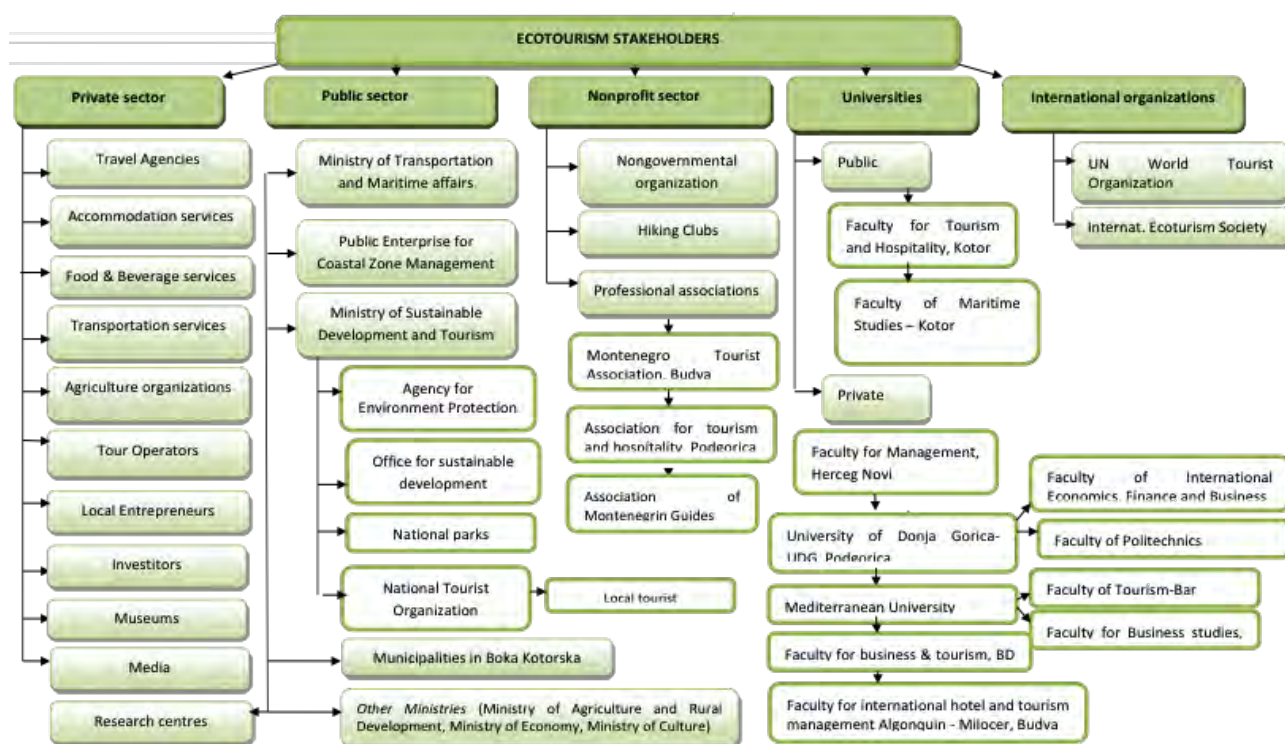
ECOTOURISM STAKEHOLDERS

Private sector

Travel Agencies

Accommodation services

Food & Beverage services

Transportation services

Agriculture organizations

Tour Operators

Local Entrepreneurs

Investitors

Museums

Media

Research centres

Public sector

Ministry of Transportation and Maritime affairs

Public Enterprise for Coastal Zone Management

Ministry of Sustainable Development and Tourism

Agency for Environment Protection

Office for sustainable development

National parks

National Tourist Organization

Local tourist

Municipalities in Boka Kotorska

*Other Ministries* (Ministry of Agriculture and Rural Development, Ministry of Economy, Ministry of Culture)

Nonprofit sector

Nongovernmental organization

Hiking Clubs

Professional associations

Montenegro Tourist Association, Budva

Association for tourism and hospitality, Podgorica

Association of Montenegrin Guides

Universities

Public

Faculty for Tourism and Hospitality, Kotor

Faculty of Maritime Studies – Kotor

Private

Faculty for Management, Herceg Novi

University of Donja Gorica- UDG, Podgorica

Faculty of International Economics, Finance and Business

Faculty of Politechnics

Mediterranean University

Faculty of Tourism-Bar

Faculty for Business studies,

Faculty for business & tourism, BD

Faculty for international hotel and tourism management Algonquin - Milocer, Budva

International organizations

UN World Tourist Organization

Internat. Ecotourism Society